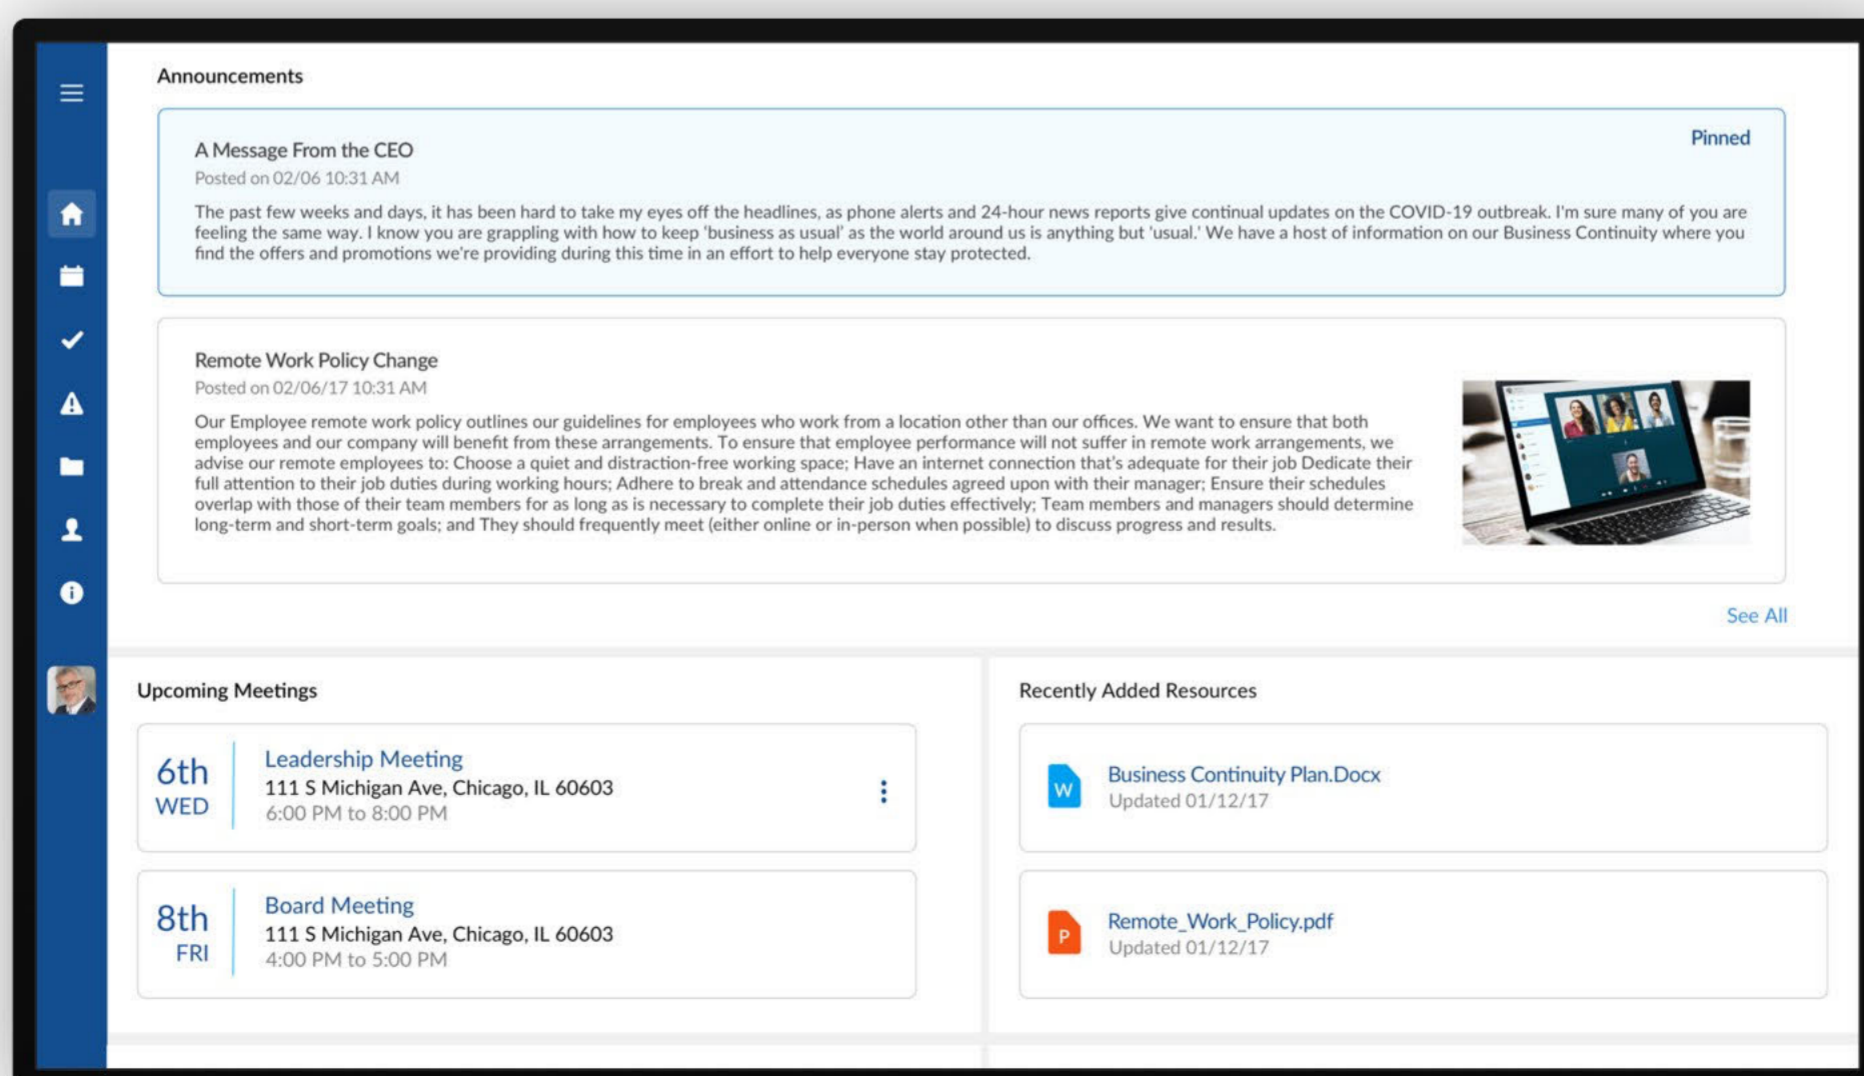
Announcements

A Message From the CEO

Pinned

Posted on 02/06 10:31 AM

The past few weeks and days, it has been hard to take my eyes off the headlines, as phone alerts and 24-hour news reports give continual updates on the COVID-19 outbreak. I'm sure many of you are feeling the same way. I know you are grappling with how to keep 'business as usual' as the world around us is anything but 'usual.' We have a host of information on our Business Continuity where you find the offers and promotions we're providing during this time in an effort to help everyone stay protected.

Remote Work Policy Change

Posted on 02/06/17 10:31 AM

Our Employee remote work policy outlines our guidelines for employees who work from a location other than our offices. We want to ensure that both employees and our company will benefit from these arrangements. To ensure that employee performance will not suffer in remote work arrangements, we advise our remote employees to: Choose a quiet and distraction-free working space; Have an internet connection that's adequate for their job Dedicate their full attention to their job duties during working hours; Adhere to break and attendance schedules agreed upon with their manager; Ensure their schedules overlap with those of their team members for as long as is necessary to complete their job duties effectively; Team members and managers should determine long-term and short-term goals; and They should frequently meet (either online or in-person when possible) to discuss progress and results.

See All

Upcoming Meetings

6th WED

Leadership Meeting
111 S Michigan Ave, Chicago, IL 60603
6:00 PM to 8:00 PM

8th FRI

Board Meeting
111 S Michigan Ave, Chicago, IL 60603
4:00 PM to 5:00 PM

Recently Added Resources

W

Business Continuity Plan.Docx
Updated 01/12/17

P

Remote_Work_Policy.pdf
Updated 01/12/17